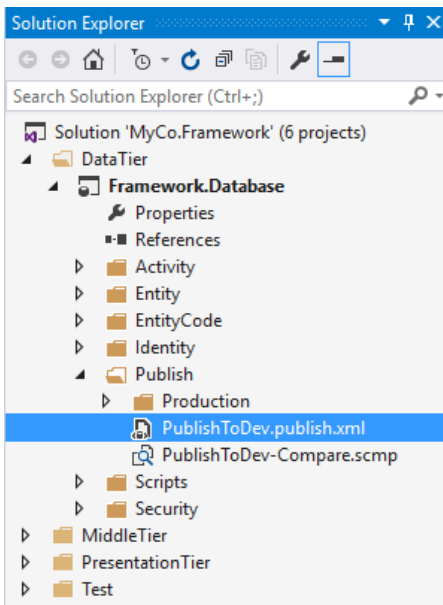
Solution Explorer

Search Solution Explorer (Ctrl+;)

Solution 'MyCo.Framework' (6 projects)
DataTier
Framework.Database
Properties
References
Activity
Entity
EntityCode
Identity
Publish
Production
PublishToDev.publish.xml
PublishToDev-Compare.scmp
Scripts
Security
MiddleTier
PresentationTier
Test